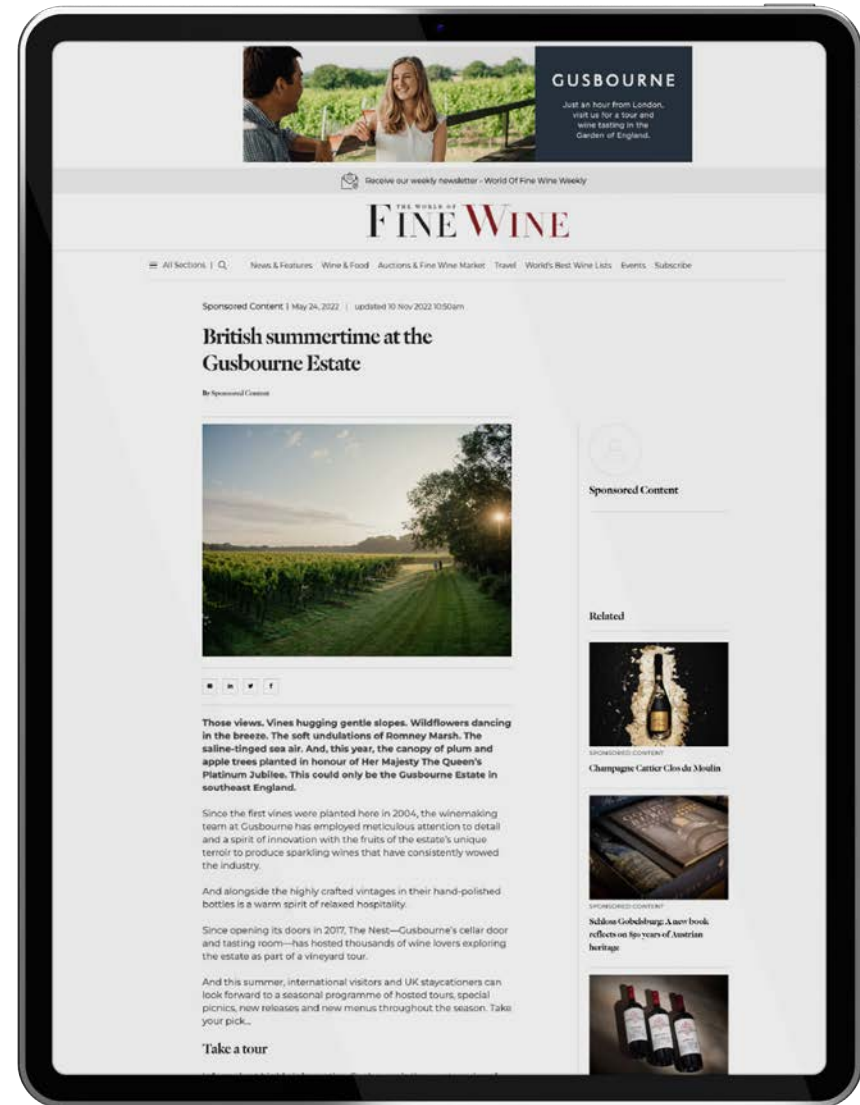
GUSBOURNE

Just an hour from London, visit us for a tour and wine tasting in the Garden of England.

Receive our weekly newsletter - World Of Fine Wine Weekly

THE WORLD OF FINE WINE

All Sections | News & Features Wine & Food Auctions & Fine Wine Market Travel World's Best Wine Lists Events Subscribe

Sponsored Content | May 24, 2022 | updated 10 Nov 2022 10:50am

British summertime at the Gusbourne Estate

By Sponsored Content

Those views. Vines hugging gentle slopes. Wildflowers dancing in the breeze. The soft undulations of Romney Marsh. The saline-tinged sea air. And, this year, the canopy of plum and apple trees planted in honour of Her Majesty The Queen's Platinum Jubilee. This could only be the Gusbourne Estate in southeast England.

Since the first vines were planted here in 2004, the winemaking team at Gusbourne has employed meticulous attention to detail and a spirit of innovation with the fruits of the estate's unique terroir to produce sparkling wines that have consistently wowed the industry.

And alongside the highly crafted vintages in their hand-polished bottles is a warm spirit of relaxed hospitality.

Since opening its doors in 2017, The Nest—Gusbourne's cellar door and tasting room—has hosted thousands of wine lovers exploring the estate as part of a vineyard tour.

And this summer, international visitors and UK staycationers can look forward to a seasonal programme of hosted tours, special picnics, new releases and new menus throughout the season. Take your pick...

Take a tour

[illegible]

Sponsored Content

Related

SPONSORED CONTENT
Champagne Cattier Clos du Moulin

SPONSORED CONTENT
Schloss Gobelsburg: A new book reflects on 850 years of Austrian heritage